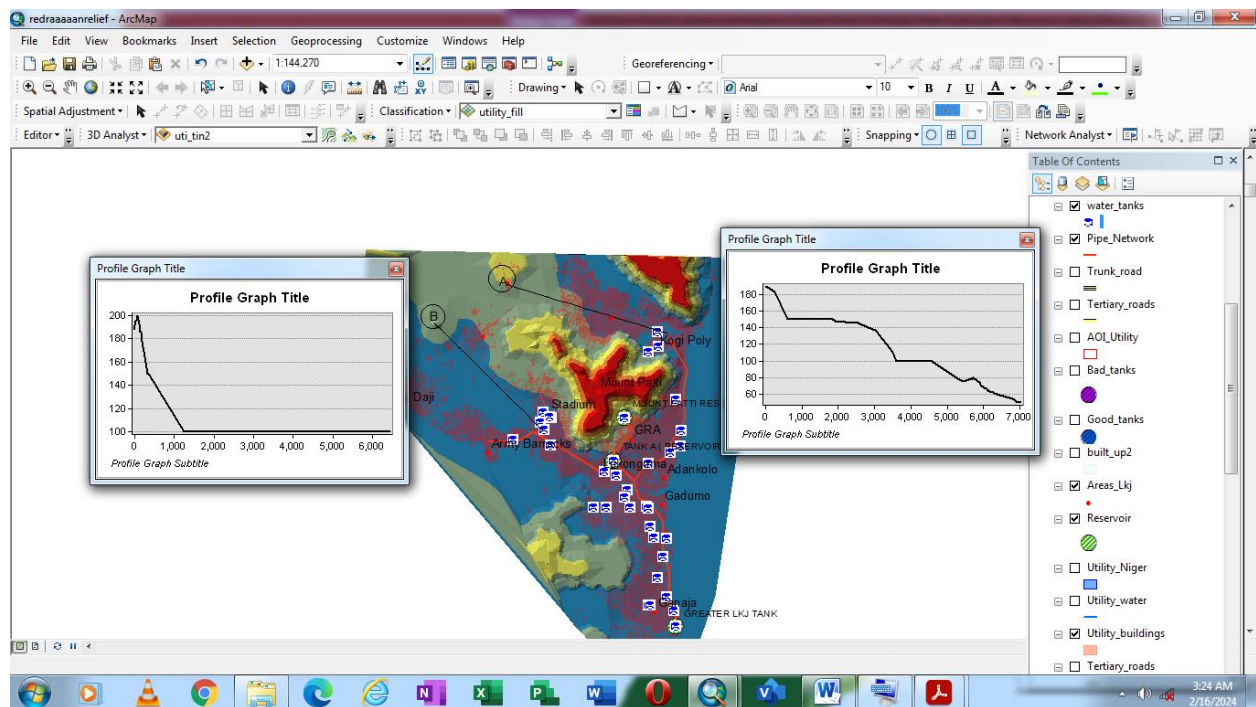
redraaaaanrelief - ArcMap

File Edit View Bookmarks Insert Selection Geoprocessing Customize Windows Help

1:144,270

Georeferencing

Drawing

Arial

10

B I U

Spatial Adjustment

Classification

utility_fill

Editor

3D Analyst

uti_tin2

Snapping

Network Analyst

Table Of Contents

water_tanks

Pipe_Network

Trunk_road

Tertiary_roads

AOI_Utility

Bad_tanks

Good_tanks

built_up2

Areas_Lkj

Reservoir

Utility_Niger

Utility_water

Utility_buildings

Tertiary_roads

Profile Graph Title

Profile Graph Title

| 200 |
| 180 |
| 160 |
| 140 |
| 120 |
| 100 |

0 1,000 2,000 3,000 4,000 5,000 6,000

Profile Graph Subtitle

Profile Graph Title

Profile Graph Title

| 180 |
| 160 |
| 140 |
| 120 |
| 100 |
| 80 |
| 60 |

0 1,000 2,000 3,000 4,000 5,000 6,000 7,000

Profile Graph Subtitle

A

B

Kogi Poly

Mount Patti

Daji

Stadium

PATTI RES

GRA

Army Barracks

TANK A RESERVOIR

Lokongoma

Adankolo

Gadumo

Ganaja

GREATER LKJ TANK

3:24 AM
2/16/2024